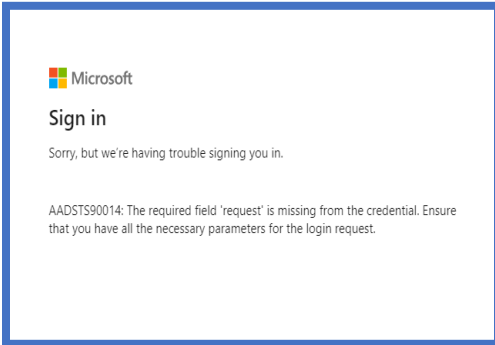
Microsoft

Sign in

Sorry, but we're having trouble signing you in.

AADSTS90014: The required field 'request' is missing from the credential. Ensure that you have all the necessary parameters for the login request.